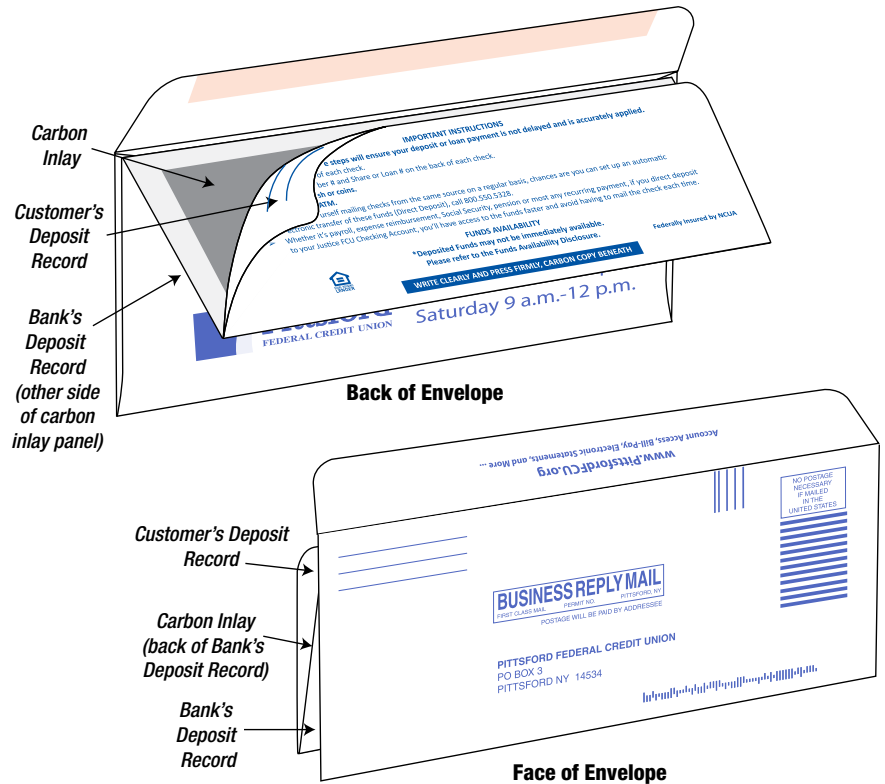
Carbon Inlay

Customer's Deposit Record

Bank's Deposit Record (other side of carbon inlay panel)

IMPORTANT INSTRUCTIONS

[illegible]e steps will ensure your deposit or loan payment is not delayed and is accurately applied.

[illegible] of each check.

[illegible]ber # and Share or Loan # on the back of each check.

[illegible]sh or coins.

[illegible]ATM.

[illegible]urself mailing checks from the same source on a regular basis, chances are you can set up an automatic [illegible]lectronic transfer of these funds (Direct Deposit), call 800.550.5328. Whether it's payroll, expense reimbursement, Social Security, pension or most any recurring payment, if you direct deposit to your Justice FCU Checking Account, you'll have access to the funds faster and avoid having to mail the check each time.

FUNDS AVAILABILITY

*Deposited Funds may not be immediately available. Please refer to the Funds Availability Disclosure.

Federally Insured by NCUA

WRITE CLEARLY AND PRESS FIRMLY, CARBON COPY BENEATH

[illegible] FEDERAL CREDIT UNION

Saturday 9 a.m.-12 p.m.

Back of Envelope

www.PittsfordFCU.org

Account Access, Bill-Pay, Electronic Statements, and More ...

NO POSTAGE NECESSARY IF MAILED IN THE UNITED STATES

BUSINESS REPLY MAIL

FIRST CLASS MAIL PERMIT NO. PITTSFORD, NY

POSTAGE WILL BE PAID BY ADDRESSEE

PITTSFORD FEDERAL CREDIT UNION
PO BOX 3
PITTSFORD NY 14534

Customer's Deposit Record

Carbon Inlay (back of Bank's Deposit Record)

Bank's Deposit Record

Face of Envelope